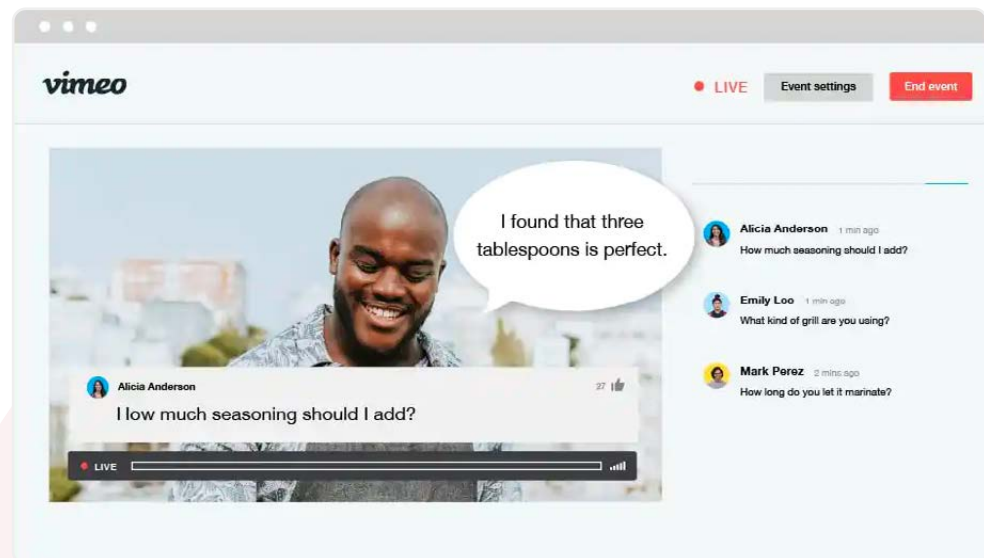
vimeo

LIVE Event settings End event

I found that three tablespoons is perfect.

Alicia Anderson 27

I low much seasoning should I add?

LIVE

Alicia Anderson 1 min ago
How much seasoning should I add?

Emily Loo 1 min ago
What kind of grill are you using?

Mark Perez 2 mins ago
How long do you let it marinate?